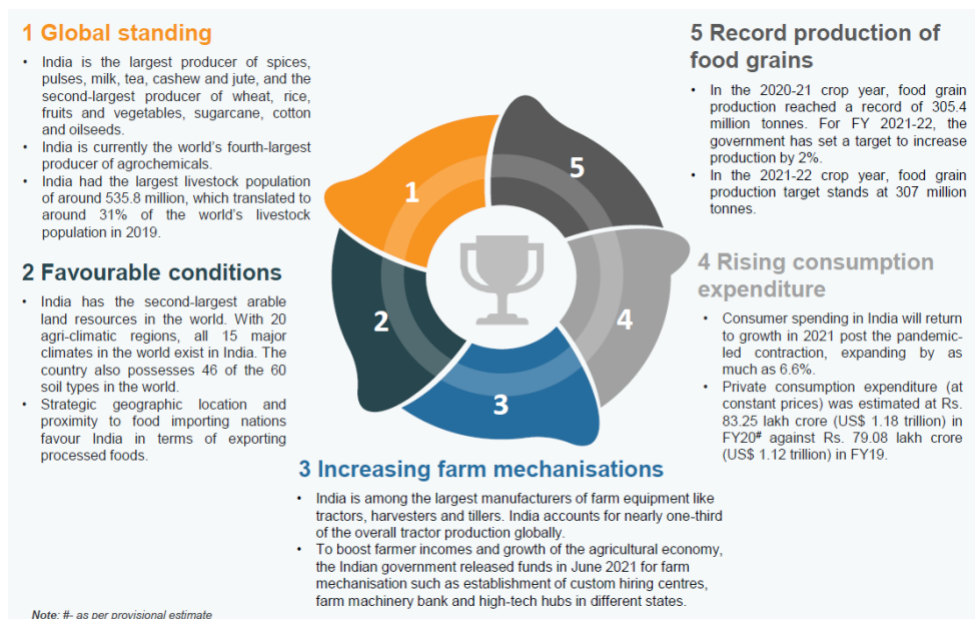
1 Global standing

- India is the largest producer of spices, pulses, milk, tea, cashew and jute, and the second-largest producer of wheat, rice, fruits and vegetables, sugarcane, cotton and oilseeds.
- India is currently the world's fourth-largest producer of agrochemicals.
- India had the largest livestock population of around 535.8 million, which translated to around 31% of the world's livestock population in 2019.

2 Favourable conditions

- India has the second-largest arable land resources in the world. With 20 agri-climatic regions, all 15 major climates in the world exist in India. The country also possesses 46 of the 60 soil types in the world.
- Strategic geographic location and proximity to food importing nations favour India in terms of exporting processed foods.

1

2

3

4

5

5 Record production of food grains

- In the 2020-21 crop year, food grain production reached a record of 305.4 million tonnes. For FY 2021-22, the government has set a target to increase production by 2%.
- In the 2021-22 crop year, food grain production target stands at 307 million tonnes.

4 Rising consumption expenditure

- Consumer spending in India will return to growth in 2021 post the pandemic-led contraction, expanding by as much as 6.6%.
- Private consumption expenditure (at constant prices) was estimated at Rs. 83.25 lakh crore (US$ 1.18 trillion) in FY20# against Rs. 79.08 lakh crore (US$ 1.12 trillion) in FY19.

3 Increasing farm mechanisations

- India is among the largest manufacturers of farm equipment like tractors, harvesters and tillers. India accounts for nearly one-third of the overall tractor production globally.
- To boost farmer incomes and growth of the agricultural economy, the Indian government released funds in June 2021 for farm mechanisation such as establishment of custom hiring centres, farm machinery bank and high-tech hubs in different states.

Note: #- as per provisional estimate